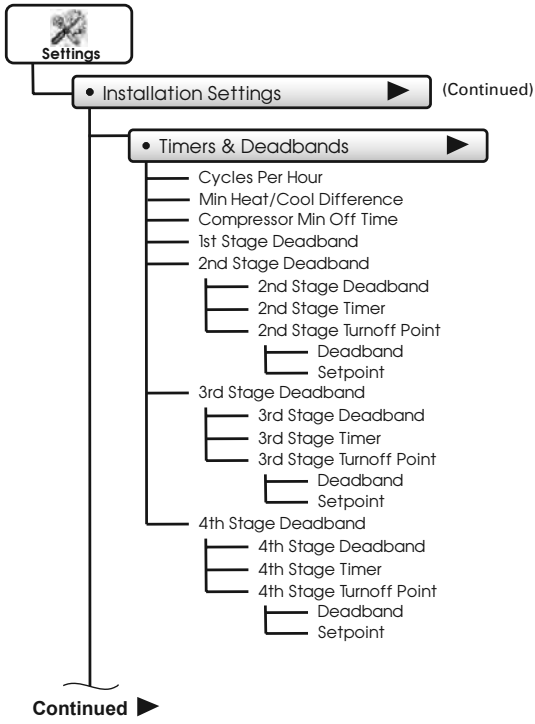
Settings

• Installation Settings ▶ (Continued)

• Timers & Deadbands ▶

Cycles Per Hour
Min Heat/Cool Difference
Compressor Min Off Time
1st Stage Deadband
2nd Stage Deadband
2nd Stage Deadband
2nd Stage Timer
2nd Stage Turnoff Point
Deadband
Setpoint
3rd Stage Deadband
3rd Stage Deadband
3rd Stage Timer
3rd Stage Turnoff Point
Deadband
Setpoint
4th Stage Deadband
4th Stage Deadband
4th Stage Timer
4th Stage Turnoff Point
Deadband
Setpoint

Continued ▶